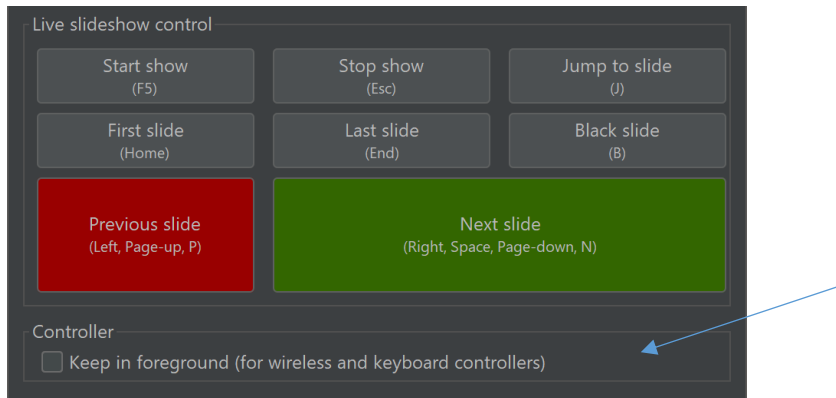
Live slideshow control

Start show
(F5)

Stop show
(Esc)

Jump to slide
(J)

First slide
(Home)

Last slide
(End)

Black slide
(B)

Previous slide
(Left, Page-up, P)

Next slide
(Right, Space, Page-down, N)

Controller

Keep in foreground (for wireless and keyboard controllers)